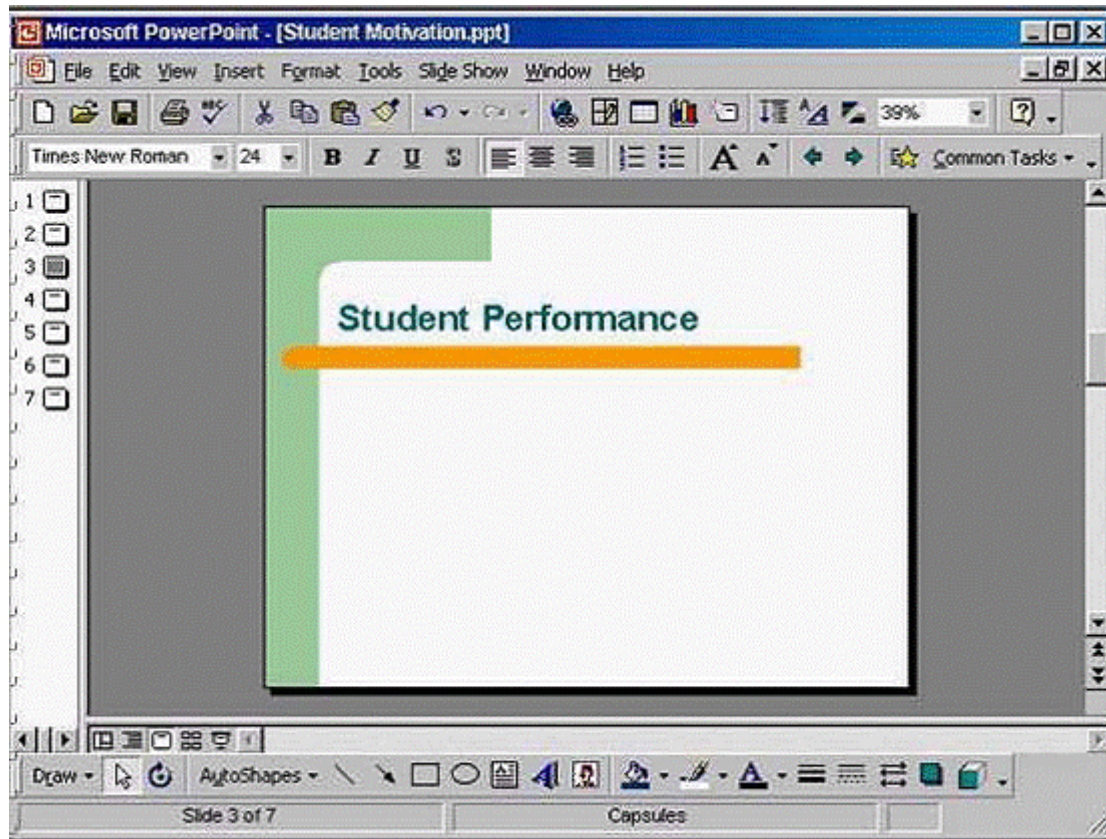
Microsoft PowerPoint - [Student Motivation.ppt]

File Edit View Insert Format Tools Slide Show Window Help

39%

Times New Roman 24 B I U S

Common Tasks

1
2
3
4
5
6
7

Student Performance

Draw AutoShapes

Slide 3 of 7

Capsules